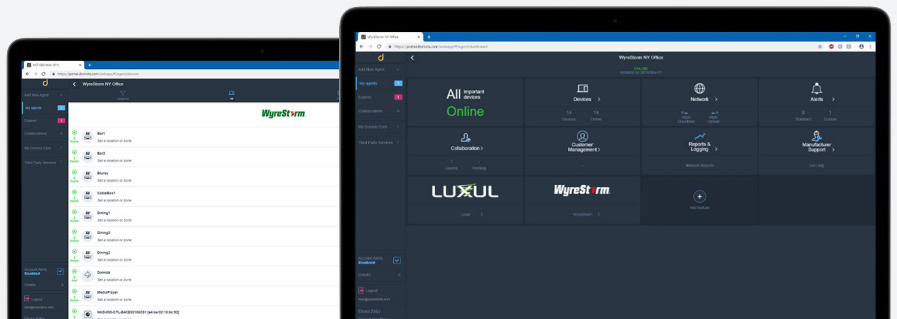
WyreStorm NY Office

Add New Agent
My agents
Expired
Collaborators
My Domotz Eyes
Third Party Services

WyreStorm NY Office

WyreStorm

Bar1
Set a location or zone
Bar2
Set a location or zone
Bluray
Set a location or zone
CableBox1
Set a location or zone
Dining1
Set a location or zone
Dining2
Set a location or zone
Dining3
Set a location or zone
Domotz
Set a location or zone
MediaPlayer
Set a location or zone

Account Alerts
Credits
Logout

WyreStorm NY Office

Add New Agent
My agents
Expired
Collaborators
My Domotz Eyes
Third Party Services

WyreStorm NY Office
ONLINE

All important devices
Online

Devices
Network
Alerts
Collaboration
Customer Management
Reports & Logging
Manufacturer Support

LUXUL
WyreStorm

Luxul
WyreStorm

Account Alerts
Credits
Logout